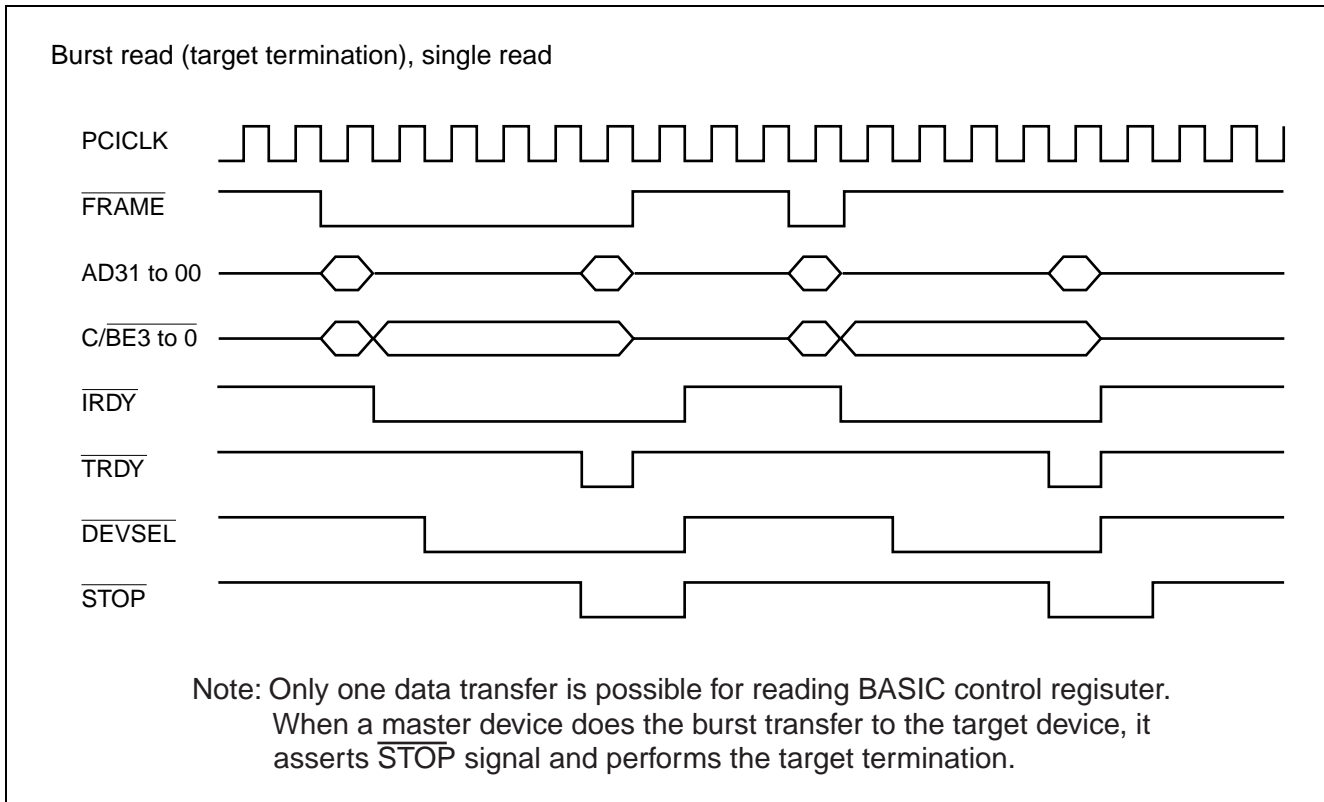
Burst read (target termination), single read

PCICLK

$\overline{\text{FRAME}}$

AD31 to 00

C/$\overline{\text{BE}}$3 to 0

$\overline{\text{IRDY}}$

$\overline{\text{TRDY}}$

$\overline{\text{DEVSEL}}$

$\overline{\text{STOP}}$

Note: Only one data transfer is possible for reading BASIC control regisuter. When a master device does the burst transfer to the target device, it asserts $\overline{\text{STOP}}$ signal and performs the target termination.